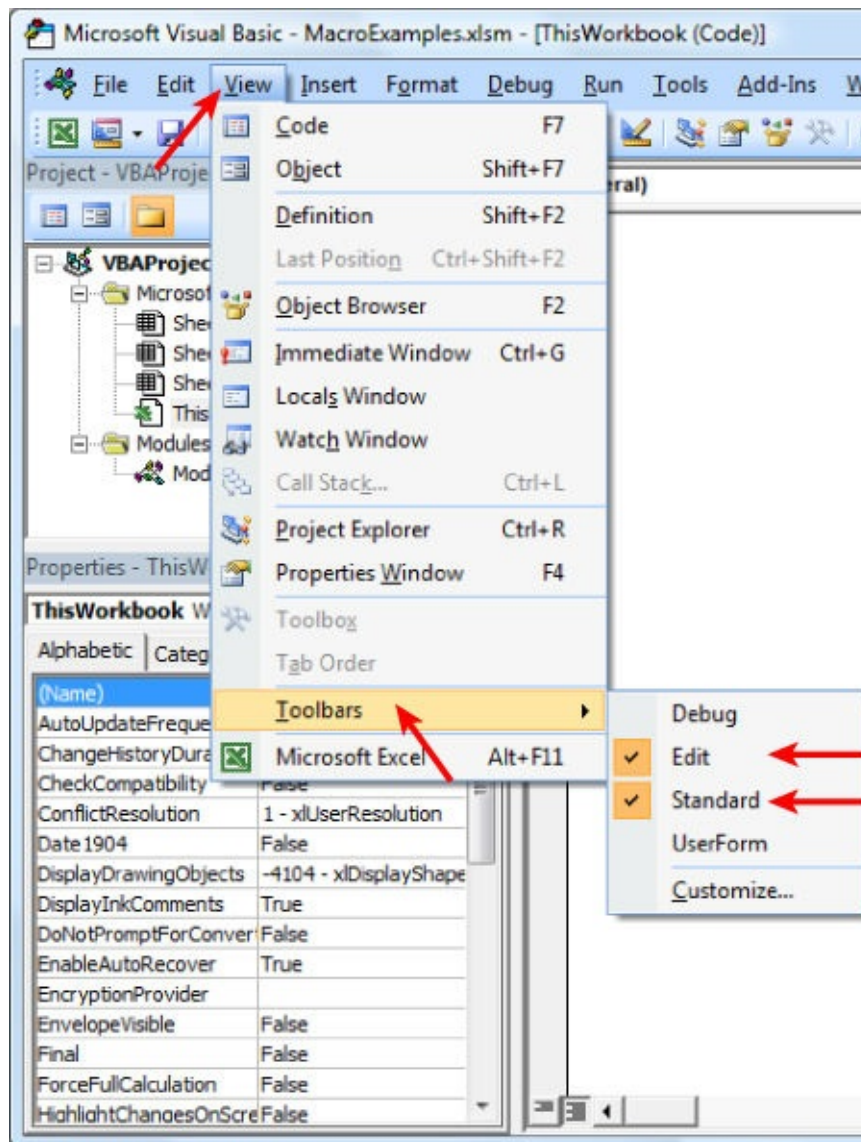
Microsoft Visual Basic - MacroExamples.xlsm - [ThisWorkbook (Code)]

File Edit View Insert Format Debug Run Tools Add-Ins W

Project - VBAProje

VBAProjec
Microsof
She
She
She
This
Modules
Mod

Properties - ThisW

ThisWorkbook W

Alphabetic Categ

| | |
|---|---|
| (Name) | |
| AutoUpdateFreque | |
| ChangeHistoryDura | |
| CheckCompatibility | False |
| ConflictResolution | 1 - xlUserResolution |
| Date1904 | False |
| DisplayDrawingObjects | -4104 - xlDisplayShape |
| DisplayInkComments | True |
| DoNotPromptForConver | False |
| EnableAutoRecover | True |
| EncryptionProvider | |
| EnvelopeVisible | False |
| Final | False |
| ForceFullCalculation | False |
| HighlightChangesOnScre | False |

Code F7
Object Shift+F7
Definition Shift+F2
Last Position Ctrl+Shift+F2
Object Browser F2
Immediate Window Ctrl+G
Locals Window
Watch Window
Call Stack... Ctrl+L
Project Explorer Ctrl+R
Properties Window F4
Toolbox
Tab Order
Toolbars
Microsoft Excel Alt+F11

eral)

Debug
Edit
Standard
UserForm
Customize...